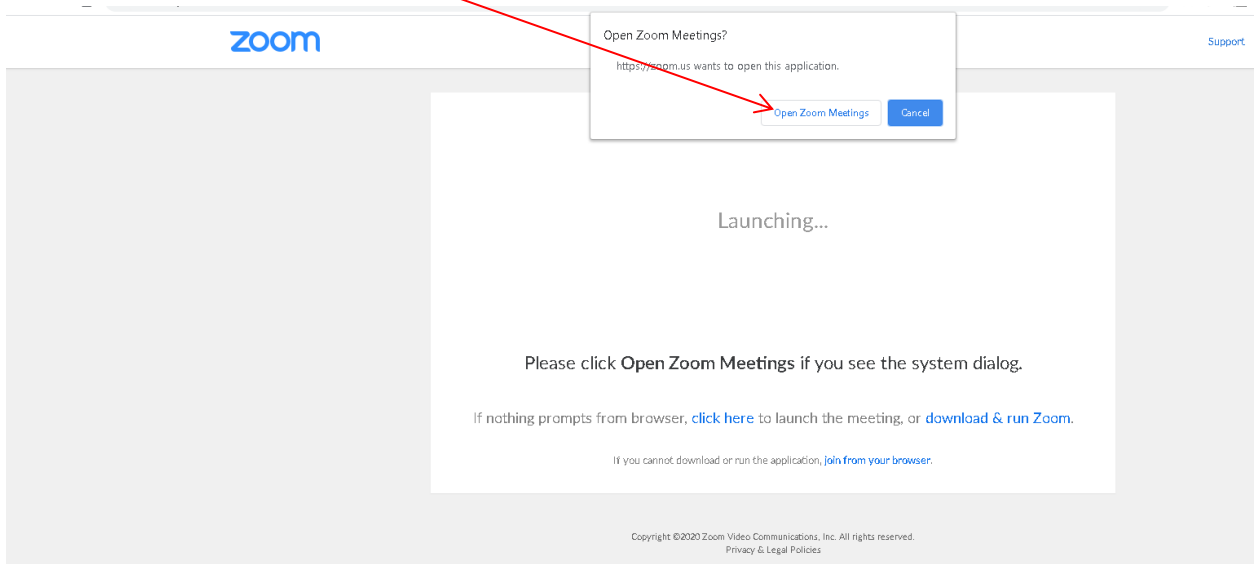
zoom

Support

Open Zoom Meetings?

https://zoom.us wants to open this application.

Open Zoom Meetings

Cancel

Launching...

Please click **Open Zoom Meetings** if you see the system dialog.

If nothing prompts from browser, click here to launch the meeting, or download & run Zoom.

If you cannot download or run the application, join from your browser.

Copyright ©2020 Zoom Video Communications, Inc. All rights reserved.
Privacy & Legal Policies